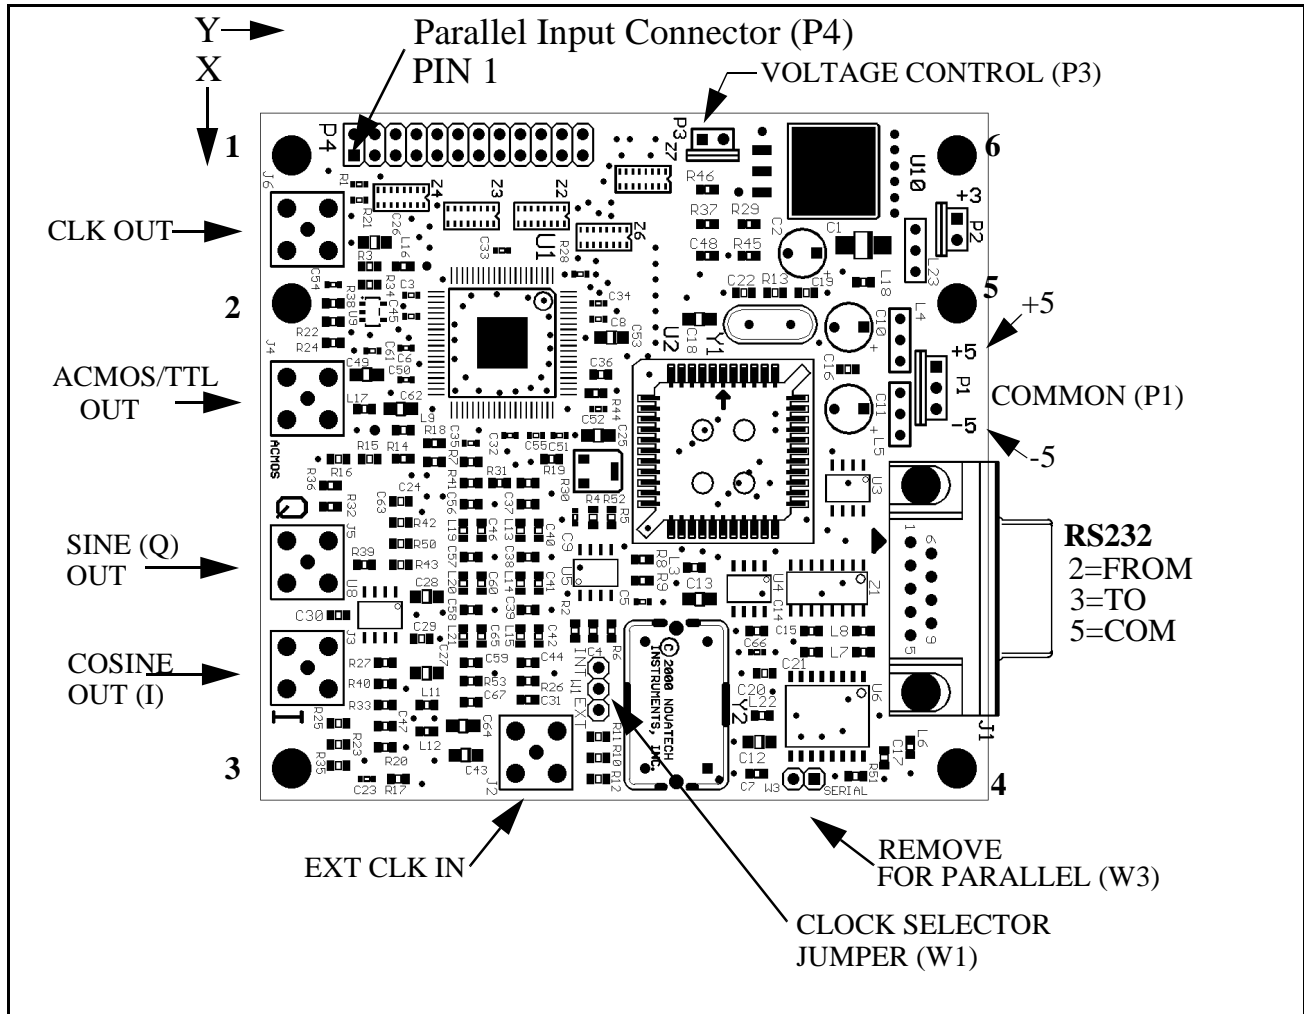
Y
X
Parallel Input Connector (P4)
PIN 1
VOLTAGE CONTROL (P3)
1
6
CLK OUT
2
5
+5
ACMOS/TTL OUT
+5
COMMON (P1)
-5
-5
SINE (Q) OUT
RS232
2=FROM
3=TO
5=COM
COSINE OUT (I)
3
4
EXT CLK IN
REMOVE FOR PARALLEL (W3)
CLOCK SELECTOR JUMPER (W1)
P4 J6 R1 R21 C26 Z4 Z3 Z2 U1 R28 Z6 Z7 P3 R46 R37 R29 C48 R45 U10 C1 C2 +3 P2 L23 C54 R3 L16 C33 C22 R13 C19 L18 R34 C3 R38 U9 C45 R22 R24 C61 C6 C34 C8 U2 C53 C18 Y1 C10 L4 P1 C16 J4 C49 C50 C36 C52 C11 L5 L17 C62 R44 ACMOS R18 R15 R14 C35 R7 C32 C55 C51 C25 R16 R41 R31 R19 R36 R32 J5 C63 C24 C56 C37 R30 U3 R42 R50 L19 C46 L13 C40 R4 R52 R5 C9 R39 R43 C57 C38 U8 C28 L20 C60 L14 C41 U5 R8 R9 L3 C13 U4 Z1 C14 C30 C58 L39 R2 C5 C29 C27 L21 C65 L15 C42 R6 C4 C66 C15 L8 L7 J3 R27 R40 C59 C44 INT W1 EXT ©2000 NOVATECH INSTRUMENTS, INC. C21 L11 R53 R26 C67 C31 C20 L22 Y2 U6 R25 R33 C47 R11 R10 R12 C64 L6 C17 R23 R35 L12 R20 C43 J2 C12 R51 C23 R17 C7 W3 SERIAL J1